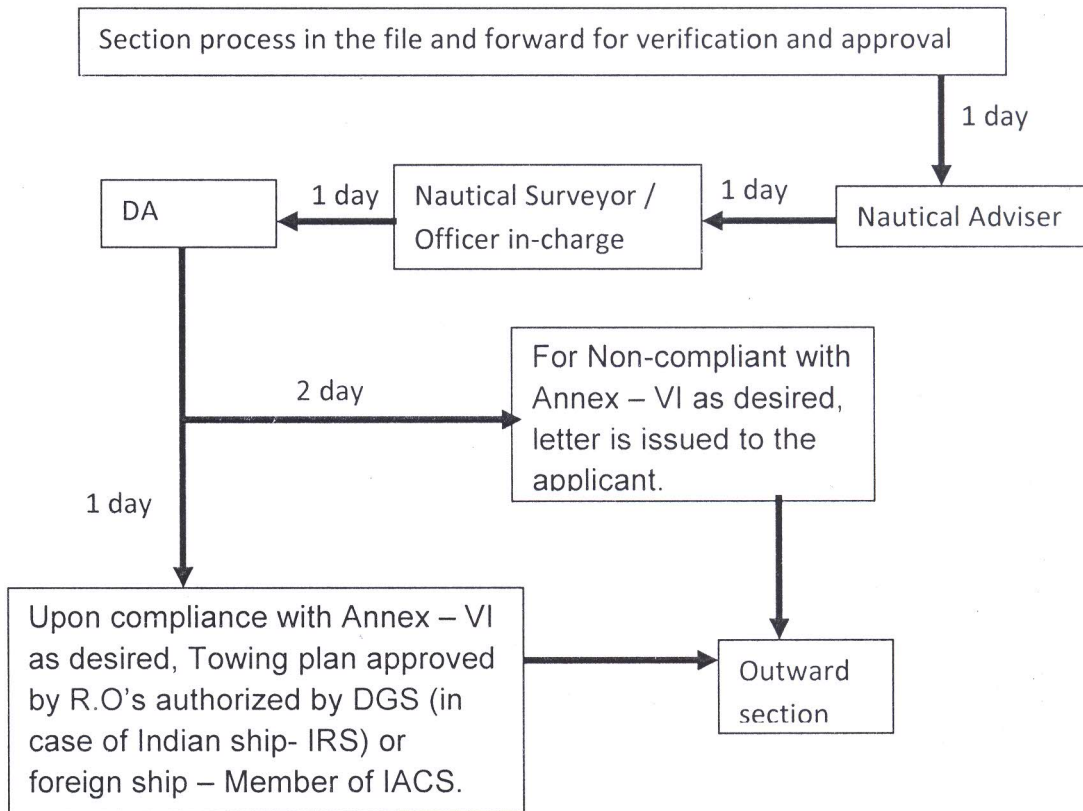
Section process in the file and forward for verification and approval

1 day

Nautical Adviser

1 day

Nautical Surveyor / Officer in-charge

1 day

DA

2 day

For Non-compliant with Annex – VI as desired, letter is issued to the applicant.

1 day

Upon compliance with Annex – VI as desired, Towing plan approved by R.O's authorized by DGS (in case of Indian ship- IRS) or foreign ship – Member of IACS.

Outward section